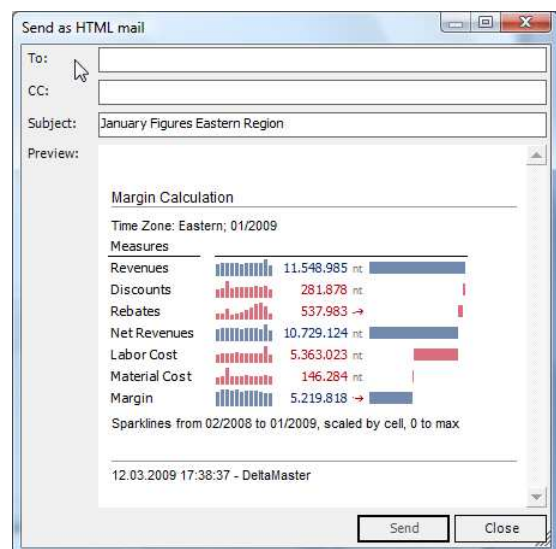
Send as HTML mail

To:

CC:

Subject: January Figures Eastern Region

Preview:

Margin Calculation

Time Zone: Eastern; 01/2009

Measures

| | | |
|---|---|---|
| Revenues | 11.548.985 | nt |
| Discounts | 281.878 | nt |
| Rebates | 537.983 | → |
| Net Revenues | 10.729.124 | nt |
| Labor Cost | 5.363.023 | nt |
| Material Cost | 146.284 | nt |
| Margin | 5.219.818 | → |

Sparklines from 02/2008 to 01/2009, scaled by cell, 0 to max

12.03.2009 17:38:37 - DeltaMaster

Send Close